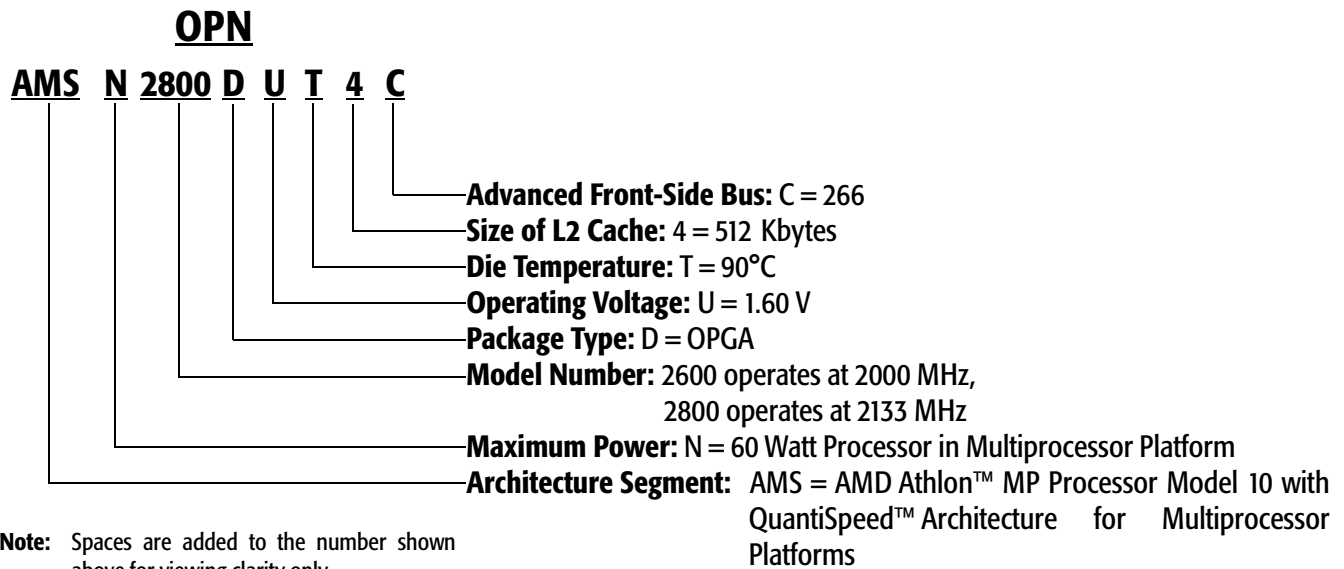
OPN

AMS N 2800 D U T 4 C

Advanced Front-Side Bus: C = 266
Size of L2 Cache: 4 = 512 Kbytes
Die Temperature: T = 90°C
Operating Voltage: U = 1.60 V
Package Type: D = OPGA
Model Number: 2600 operates at 2000 MHz, 2800 operates at 2133 MHz
Maximum Power: N = 60 Watt Processor in Multiprocessor Platform
Architecture Segment: AMS = AMD Athlon™ MP Processor Model 10 with QuantiSpeed™ Architecture for Multiprocessor Platforms

Note: Spaces are added to the number shown above for viewing clarity only.